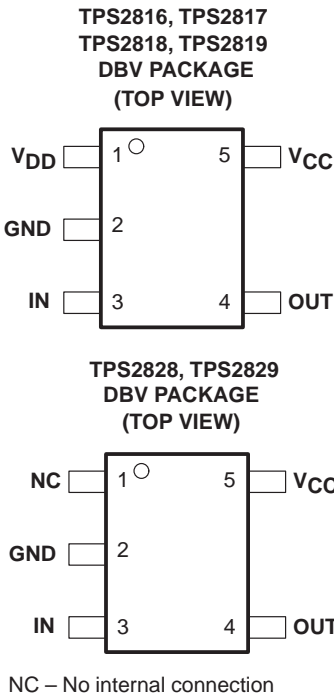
TPS2816, TPS2817
TPS2818, TPS2819
DBV PACKAGE
(TOP VIEW)

$V_{DD}$ 1 5 $V_{CC}$
GND 2
IN 3 4 OUT

TPS2828, TPS2829
DBV PACKAGE
(TOP VIEW)

NC 1 5 $V_{CC}$
GND 2
IN 3 4 OUT

NC – No internal connection